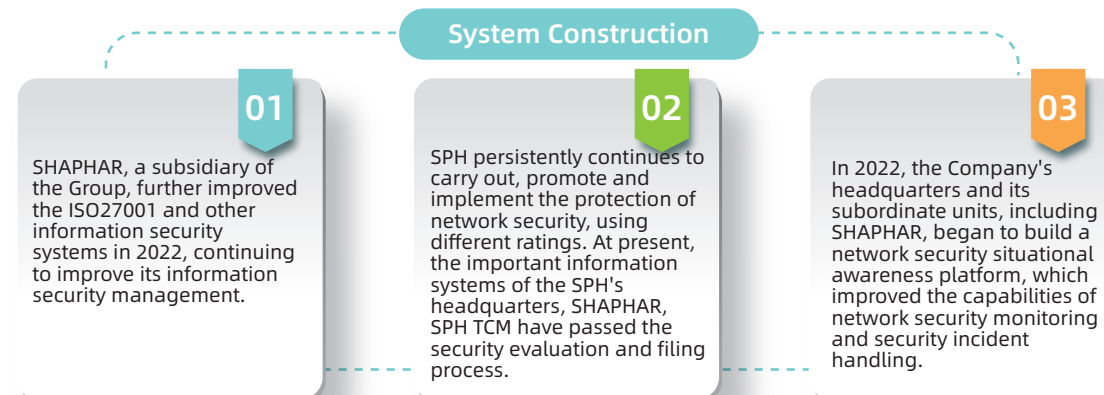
System Construction

01

SHAPHAR, a subsidiary of the Group, further improved the ISO27001 and other information security systems in 2022, continuing to improve its information security management.

02

SPH persistently continues to carry out, promote and implement the protection of network security, using different ratings. At present, the important information systems of the SPH's headquarters, SHAPHAR, SPH TCM have passed the security evaluation and filing process.

03

In 2022, the Company's headquarters and its subordinate units, including SHAPHAR, began to build a network security situational awareness platform, which improved the capabilities of network security monitoring and security incident handling.